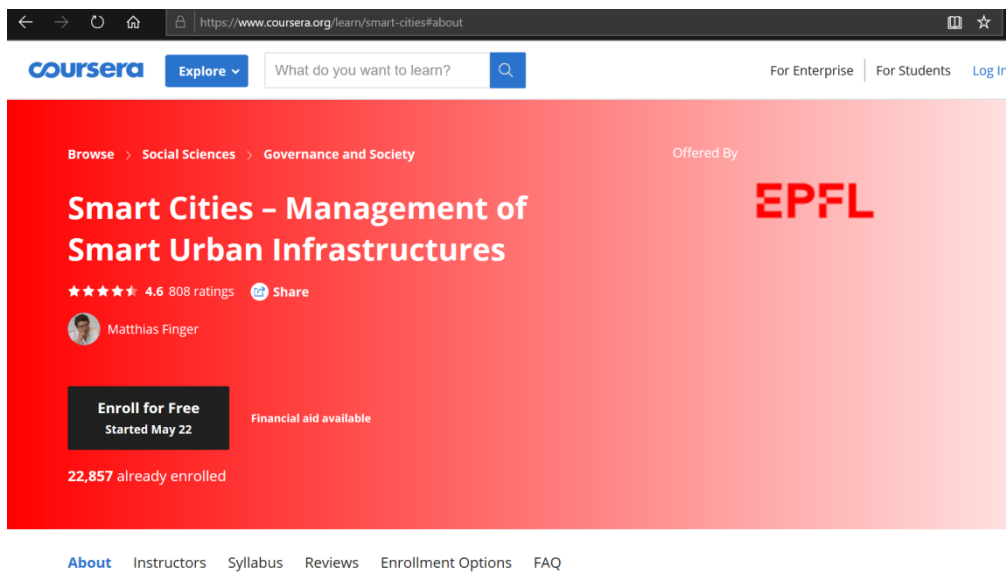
https://www.coursera.org/learn/smart-cities#about

coursera Explore What do you want to learn? For Enterprise For Students Log In

Browse > Social Sciences > Governance and Society

Offered By

EPFL

Smart Cities – Management of Smart Urban Infrastructures

4.6 808 ratings Share

Matthias Finger

Enroll for Free
Started May 22

Financial aid available

22,857 already enrolled

About Instructors Syllabus Reviews Enrollment Options FAQ